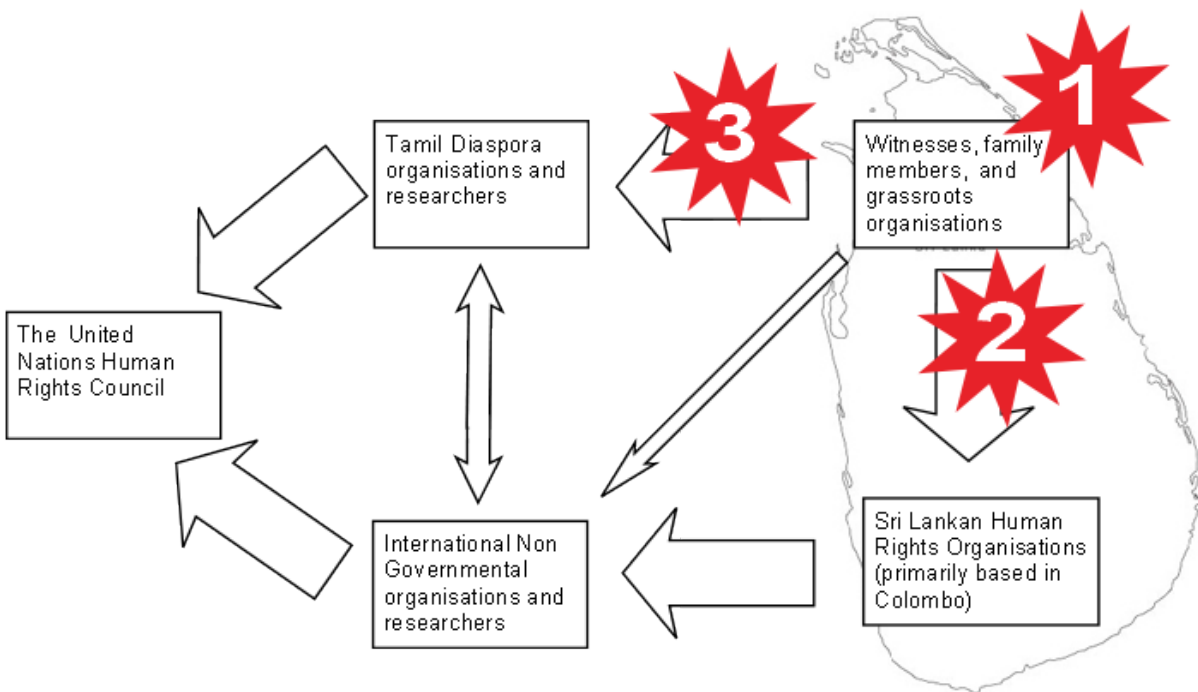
Tamil Diaspora organisations and researchers

3

1

Witnesses, family members, and grassroots organisations

2

The United Nations Human Rights Council

International Non Governmental organisations and researchers

Sri Lankan Human Rights Organisations (primarily based in Colombo)